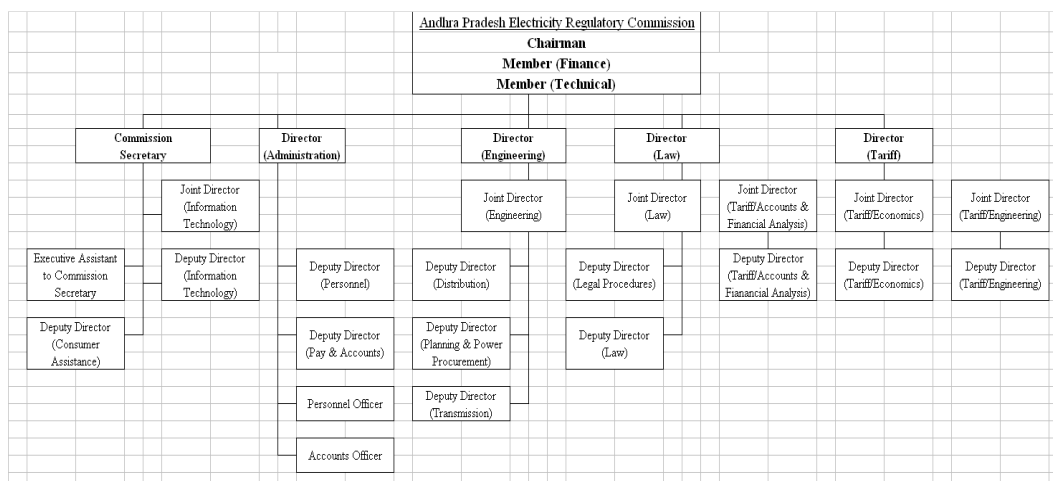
Andhra Pradesh Electricity Regulatory Commission
Chairman
Member (Finance)
Member (Technical)

Commission Secretary

Joint Director (Information Technology)

Executive Assistant to Commission Secretary

Deputy Director (Information Technology)

Deputy Director (Consumer Assistance)

Director (Administration)

Deputy Director (Personnel)

Deputy Director (Pay & Accounts)

Personnel Officer

Accounts Officer

Director (Engineering)

Joint Director (Engineering)

Deputy Director (Distribution)

Deputy Director (Planning & Power Procurement)

Deputy Director (Transmission)

Director (Law)

Joint Director (Law)

Deputy Director (Legal Procedures)

Deputy Director (Law)

Joint Director (Tariff/Accounts & Financial Analysis)

Deputy Director (Tariff/Accounts & Fianancial Analysis)

Director (Tariff)

Joint Director (Tariff/Economics)

Deputy Director (Tariff/Economics)

Joint Director (Tariff/Engineering)

Deputy Director (Tariff/Engineering)